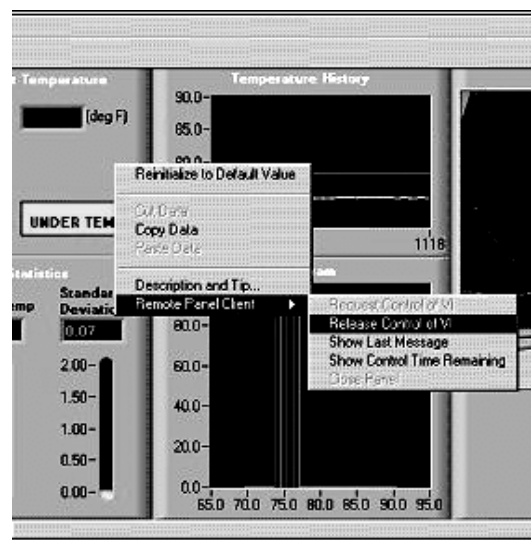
Temperature
[deg F]
Temperature History
90.0
85.0
80.0
Reinitialize to Default Value
Cut Data
Copy Data
Paste Data
UNDER TEM
Description and Tip...
Remote Panel Client
Request Control of VI
Release Control of VI
Show Last Message
Show Control Time Remaining
Close Panel
1118
Statistics
emp
Standard Deviation
0.07
2.00
1.50
1.00
0.50
0.00
80.0
60.0
40.0
20.0
0.0
65.0 70.0 75.0 80.0 85.0 90.0 95.0